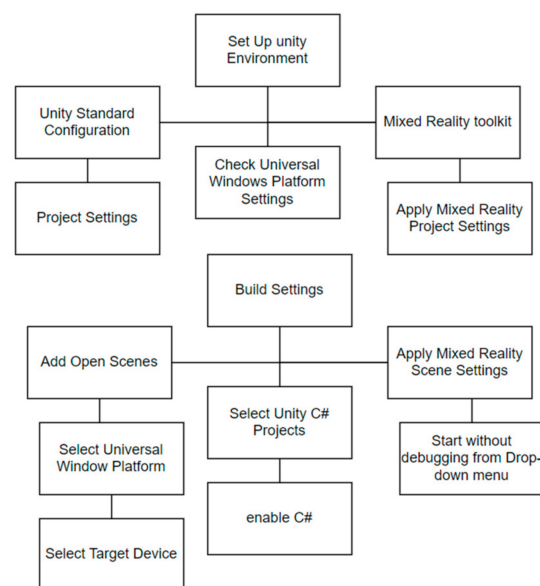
Set Up unity Environment

Unity Standard Configuration

Mixed Reality toolkit

Check Universal Windows Platform Settings

Project Settings

Apply Mixed Reality Project Settings

Build Settings

Add Open Scenes

Apply Mixed Reality Scene Settings

Select Unity C# Projects

Select Universal Window Platform

Start without debugging from Dropdown menu

enable C#

Select Target Device